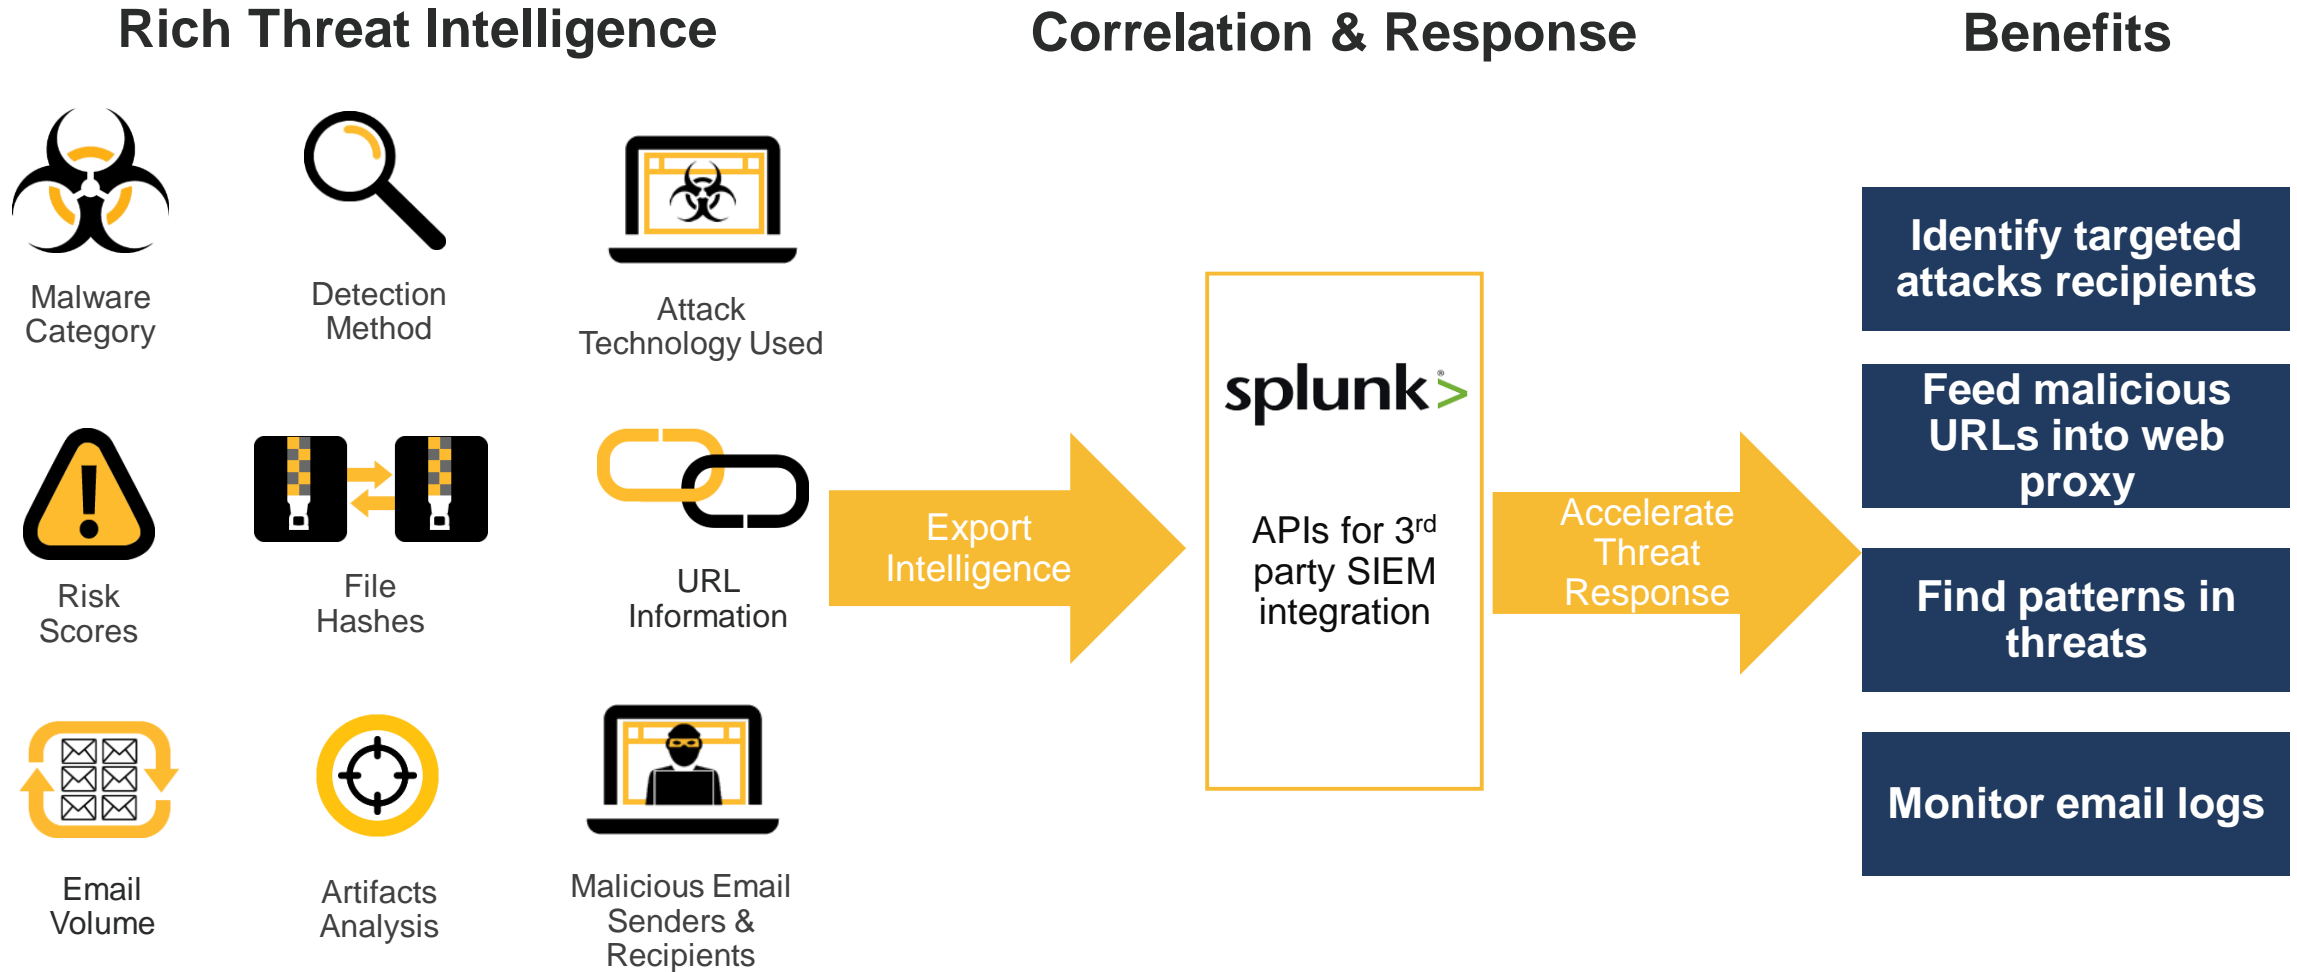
Rich Threat Intelligence

Correlation & Response

Benefits

Malware Category

Detection Method

Attack Technology Used

Risk Scores

File Hashes

URL Information

Email Volume

Artifacts Analysis

Malicious Email Senders & Recipients

Export Intelligence

splunk>

APIs for 3$^{rd}$ party SIEM integration

Accelerate Threat Response

Identify targeted attacks recipients

Feed malicious URLs into web proxy

Find patterns in threats

Monitor email logs